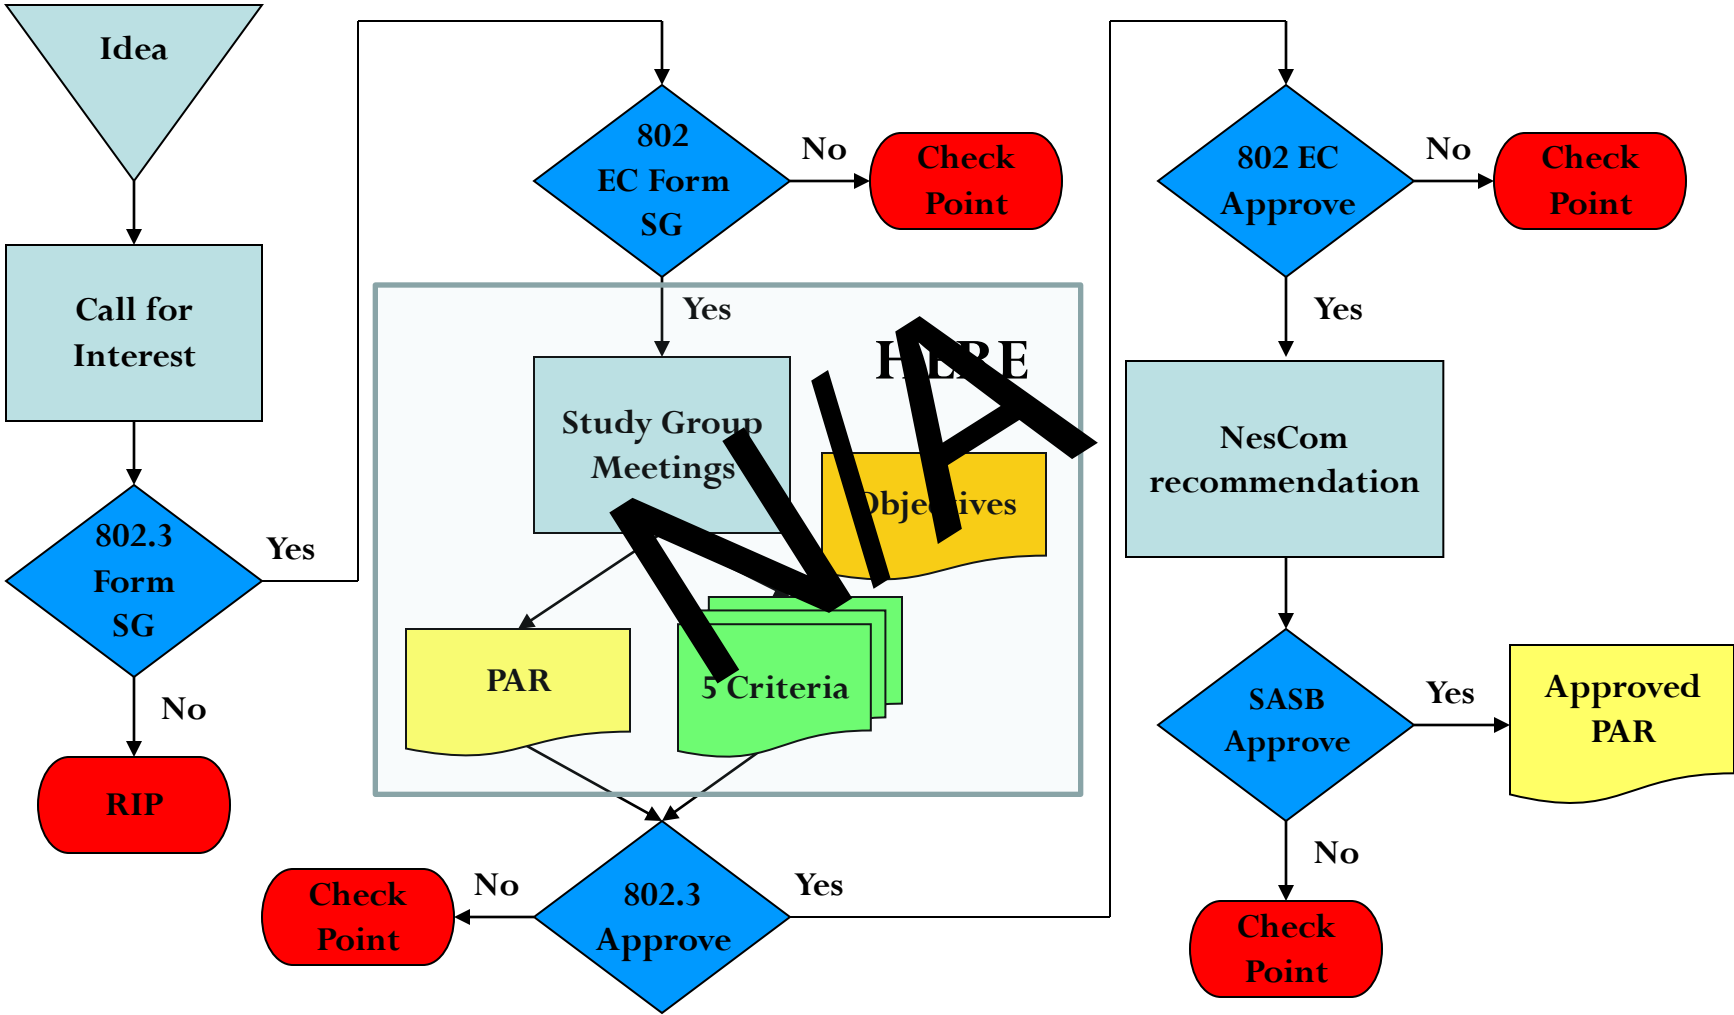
Idea

Call for Interest

802.3 Form SG

Yes

No

RIP

802 EC Form SG

No

Check Point

Yes

HERE

N/A

Study Group Meetings

Objectives

PAR

5 Criteria

802.3 Approve

No

Check Point

Yes

802 EC Approve

No

Check Point

Yes

NesCom recommendation

SASB Approve

Yes

Approved PAR

No

Check Point